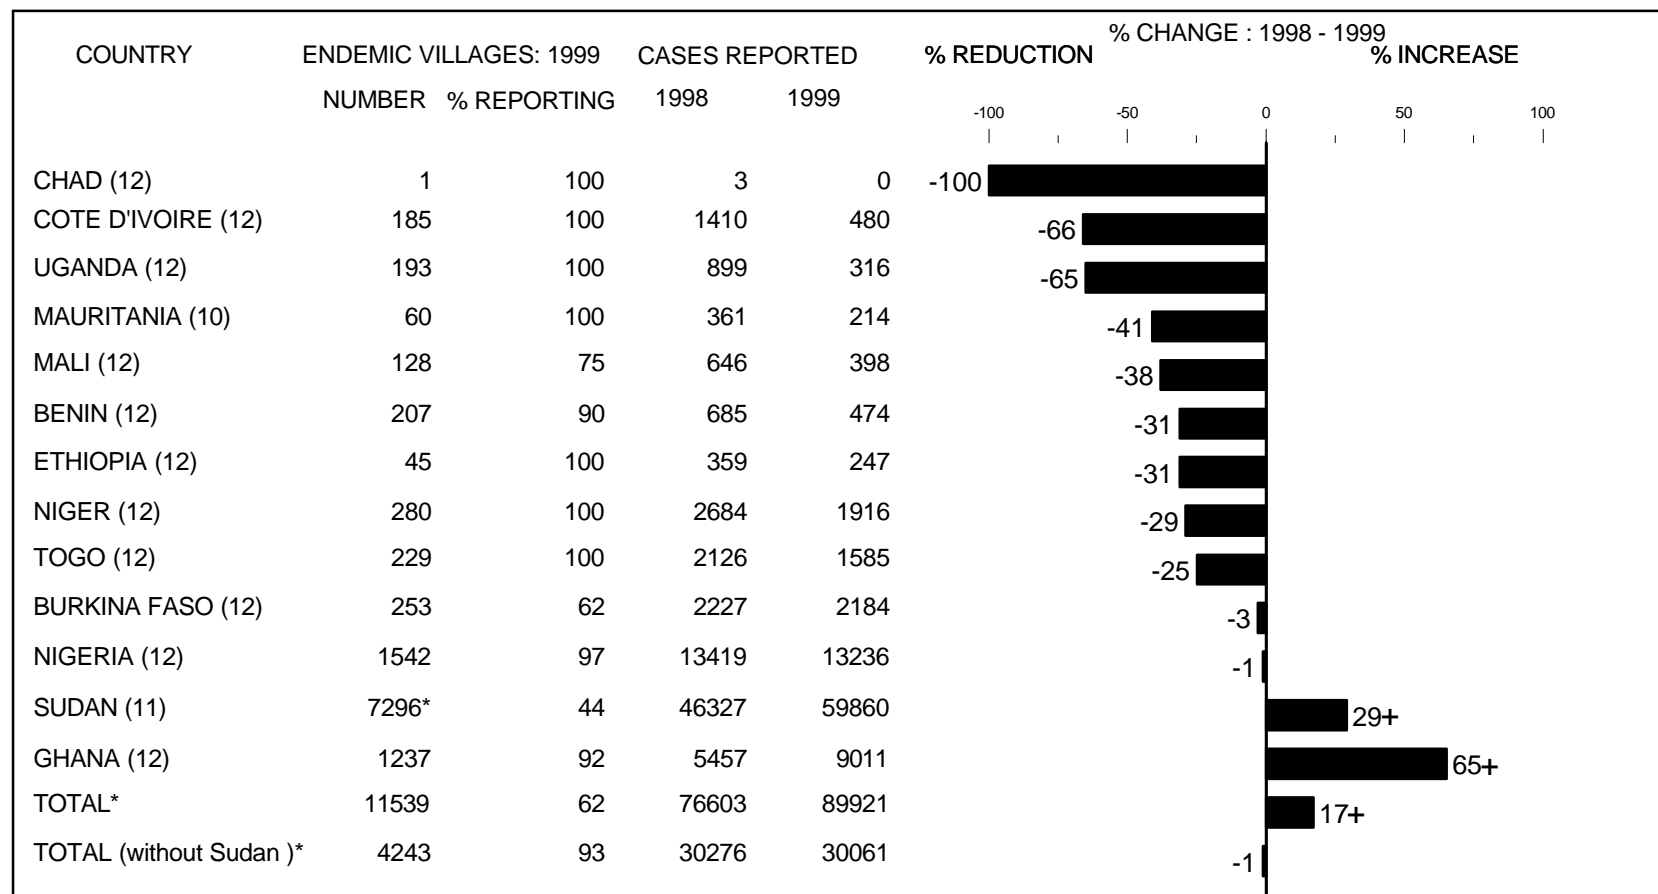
| COUNTRY | ENDEMIC VILLAGES: 1999 NUMBER | % REPORTING | CASES REPORTED 1998 | 1999 | % CHANGE : 1998 - 1999 |
|---|---|---|---|---|---|
| CHAD (12) | 1 | 100 | 3 | 0 | -100 |
| COTE D'IVOIRE (12) | 185 | 100 | 1410 | 480 | -66 |
| UGANDA (12) | 193 | 100 | 899 | 316 | -65 |
| MAURITANIA (10) | 60 | 100 | 361 | 214 | -41 |
| MALI (12) | 128 | 75 | 646 | 398 | -38 |
| BENIN (12) | 207 | 90 | 685 | 474 | -31 |
| ETHIOPIA (12) | 45 | 100 | 359 | 247 | -31 |
| NIGER (12) | 280 | 100 | 2684 | 1916 | -29 |
| TOGO (12) | 229 | 100 | 2126 | 1585 | -25 |
| BURKINA FASO (12) | 253 | 62 | 2227 | 2184 | -3 |
| NIGERIA (12) | 1542 | 97 | 13419 | 13236 | -1 |
| SUDAN (11) | 7296* | 44 | 46327 | 59860 | 29+ |
| GHANA (12) | 1237 | 92 | 5457 | 9011 | 65+ |
| TOTAL* | 11539 | 62 | 76603 | 89921 | 17+ |
| TOTAL (without Sudan )* | 4243 | 93 | 30276 | 30061 | -1 |

% REDUCTION
% INCREASE
-100 -50 0 50 100